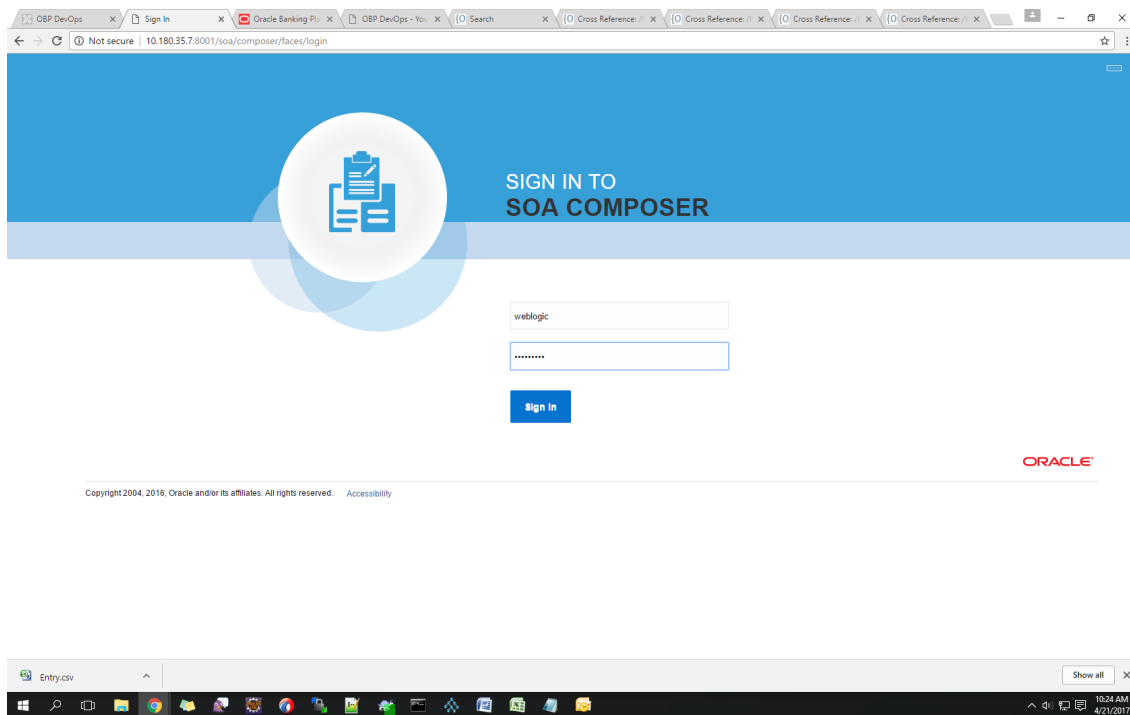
OBP DevOps ×
Sign In ×
Oracle Banking Pla ×
OBP DevOps - You ×
{O Search ×
{O Cross Reference: / ×
{O Cross Reference: / ×
{O Cross Reference: / ×
{O Cross Reference: / ×

Not secure | 10.180.35.7:8001/soa/composer/faces/login

SIGN IN TO
SOA COMPOSER

weblogic

••••••••••

Sign In

ORACLE

Copyright 2004, 2016, Oracle and/or its affiliates. All rights reserved. Accessibility

Entry.csv

Show all

10:24 AM
4/21/2017